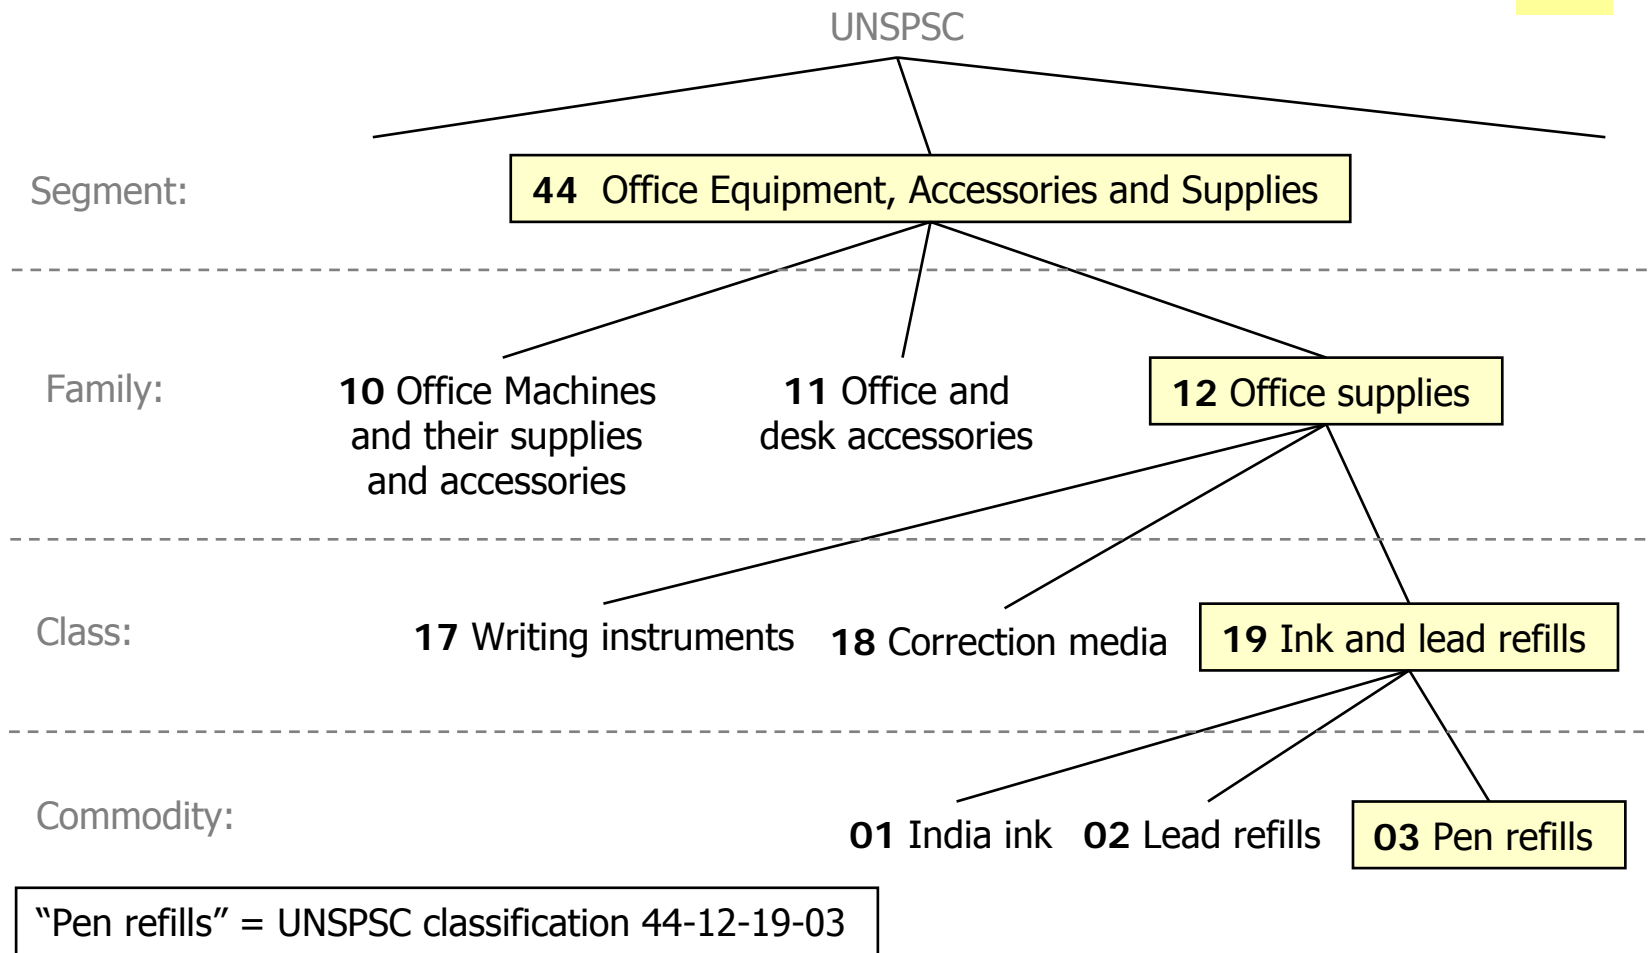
UNSPSC

Segment:

44 Office Equipment, Accessories and Supplies

Family:

10 Office Machines and their supplies and accessories

11 Office and desk accessories

12 Office supplies

Class:

17 Writing instruments

18 Correction media

19 Ink and lead refills

Commodity:

01 India ink

02 Lead refills

03 Pen refills

“Pen refills” = UNSPSC classification 44-12-19-03